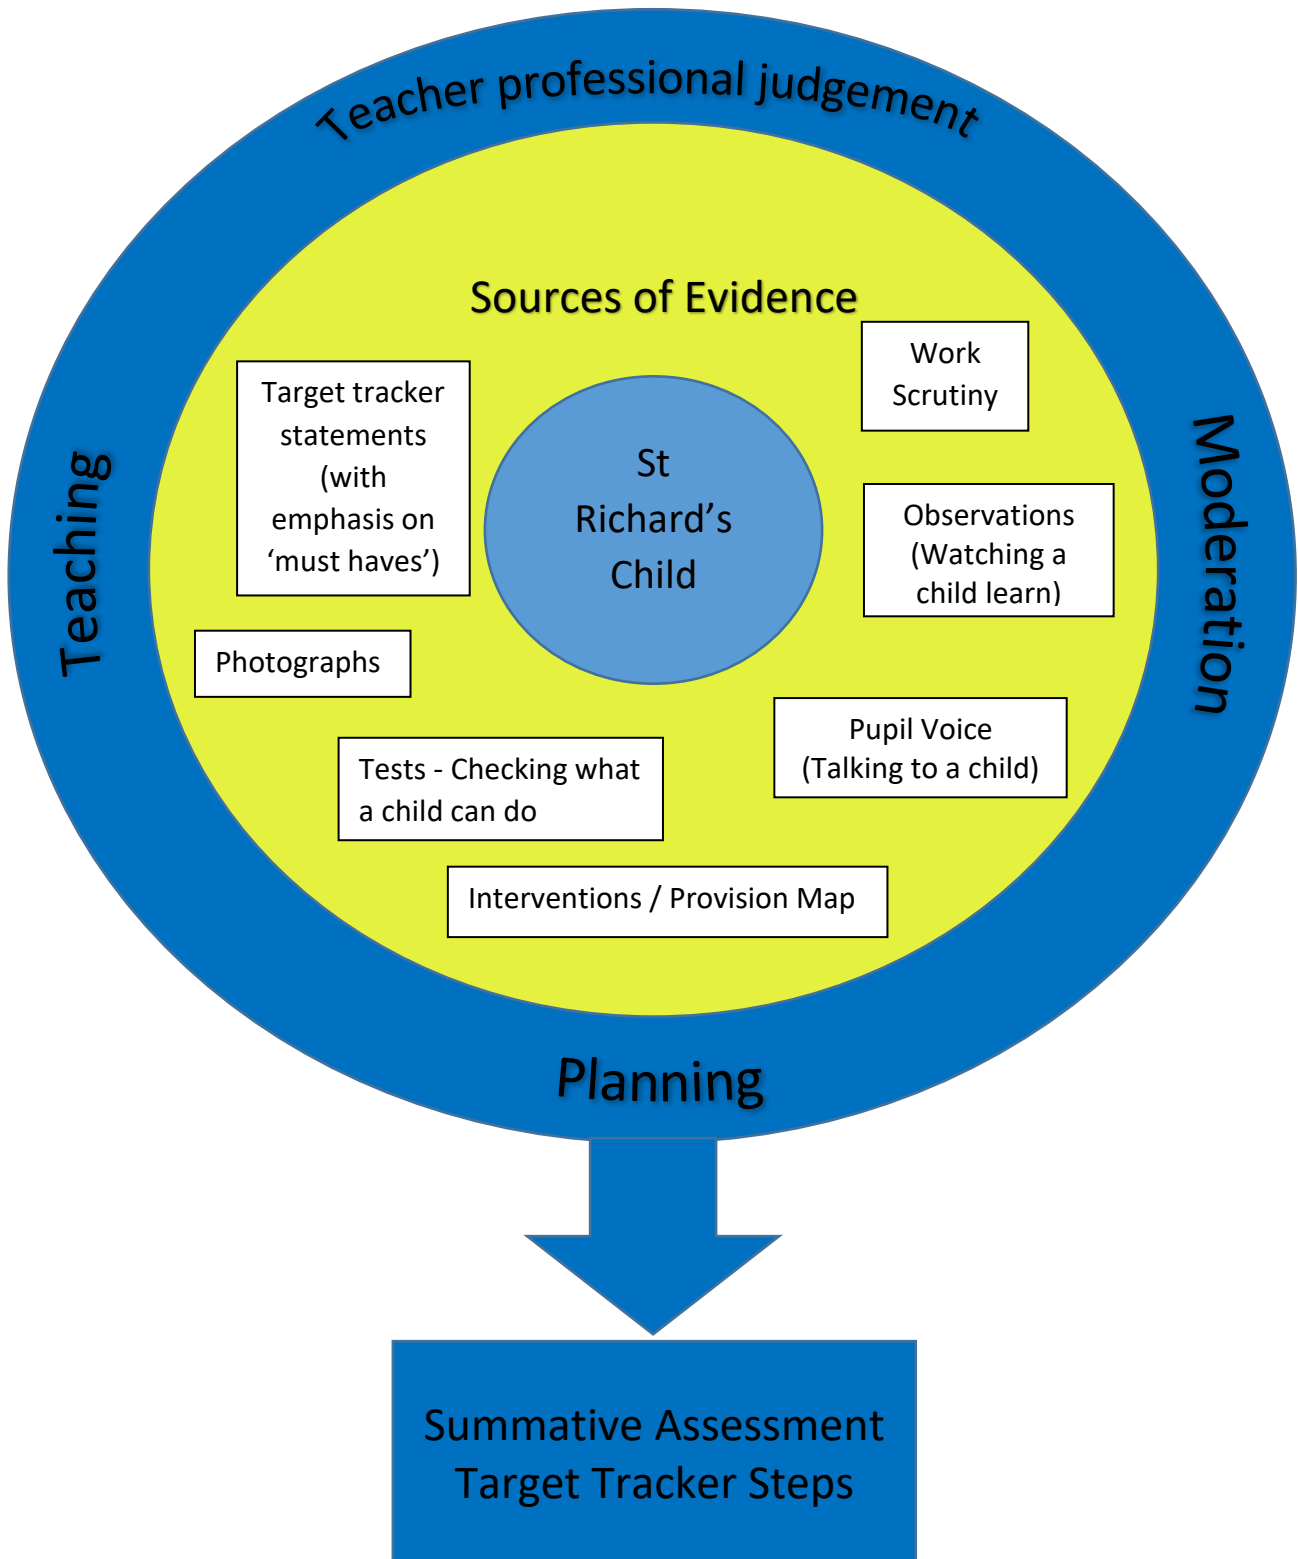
Teacher professional judgement

Teaching

Moderation

Planning

Sources of Evidence

St Richard's Child

Target tracker statements (with emphasis on 'must haves')

Work Scrutiny

Observations (Watching a child learn)

Photographs

Pupil Voice (Talking to a child)

Tests - Checking what a child can do

Interventions / Provision Map

Summative Assessment Target Tracker Steps